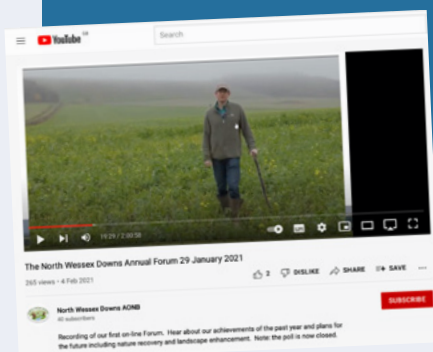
YouTube GB

Search

19:29 / 2:00:58

The North Wessex Downs Annual Forum 29 January 2021

265 views • 4 Feb 2021

2 DISLIKE SHARE SAVE

North Wessex Downs AONB
40 subscribers

SUBSCRIBE

Recording of our first on-line Forum. Hear about our achievements of the past year and plans for the future including nature recovery and landscape enhancement. Note: the poll is now closed.